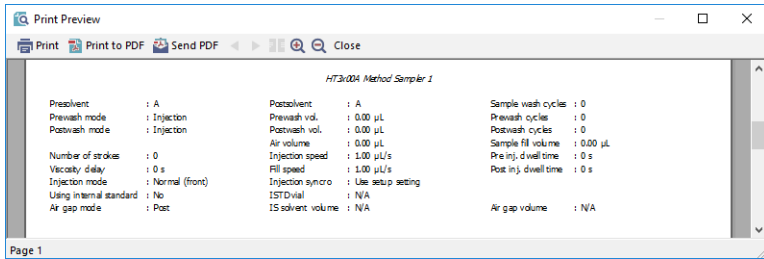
Print Preview

Print  Print to PDF  Send PDF  Close

HT3x00A Method Sampler 1

Presolvent : A
Prewash mode : Injection
Postwash mode : Injection

Number of strokes : 0
Viscosity delay : 0 s
Injection mode : Normal (front)
Using internal standard : No
Air gap mode : Post

Postsolvent : A
Prewash vol. : 0.00 μL
Postwash vol. : 0.00 μL
Air volume : 0.00 μL
Injection speed : 1.00 μL/s
Fill speed : 1.00 μL/s
Injection syncro : Use setup setting
ISTD vial : N/A
IS solvent volume : N/A

Sample wash cycles : 0
Prewash cycles : 0
Postwash cycles : 0
Sample fill volume : 0.00 μL
Pre inj. dwell time : 0 s
Post inj. dwell time : 0 s

Air gap volume : N/A

Page 1